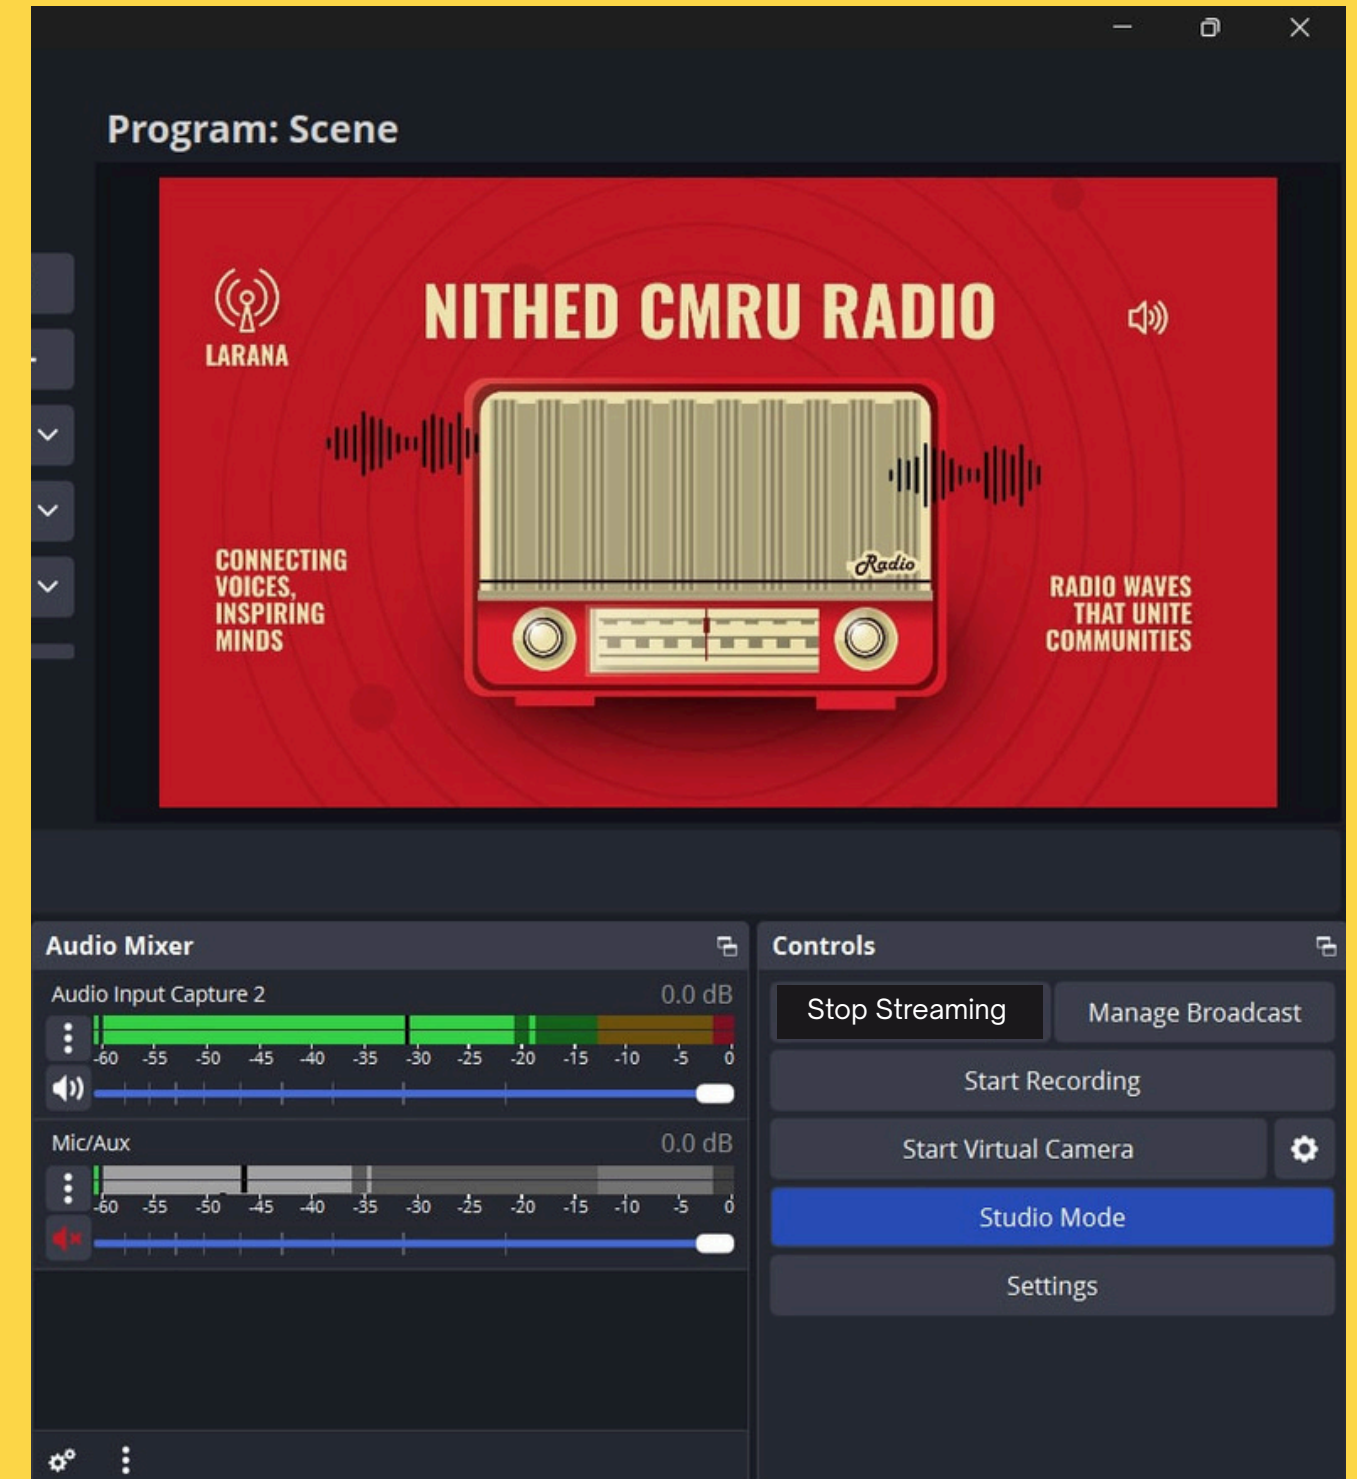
Program: Scene

LARANA

NITHED CMRU RADIO

CONNECTING VOICES, INSPIRING MINDS

Radio

RADIO WAVES THAT UNITE COMMUNITIES

Audio Mixer

Audio Input Capture 2 0.0 dB

-60 -55 -50 -45 -40 -35 -30 -25 -20 -15 -10 -5 0

Mic/Aux 0.0 dB

-60 -55 -50 -45 -40 -35 -30 -25 -20 -15 -10 -5 0

Controls

Stop Streaming

Manage Broadcast

Start Recording

Start Virtual Camera

Studio Mode

Settings